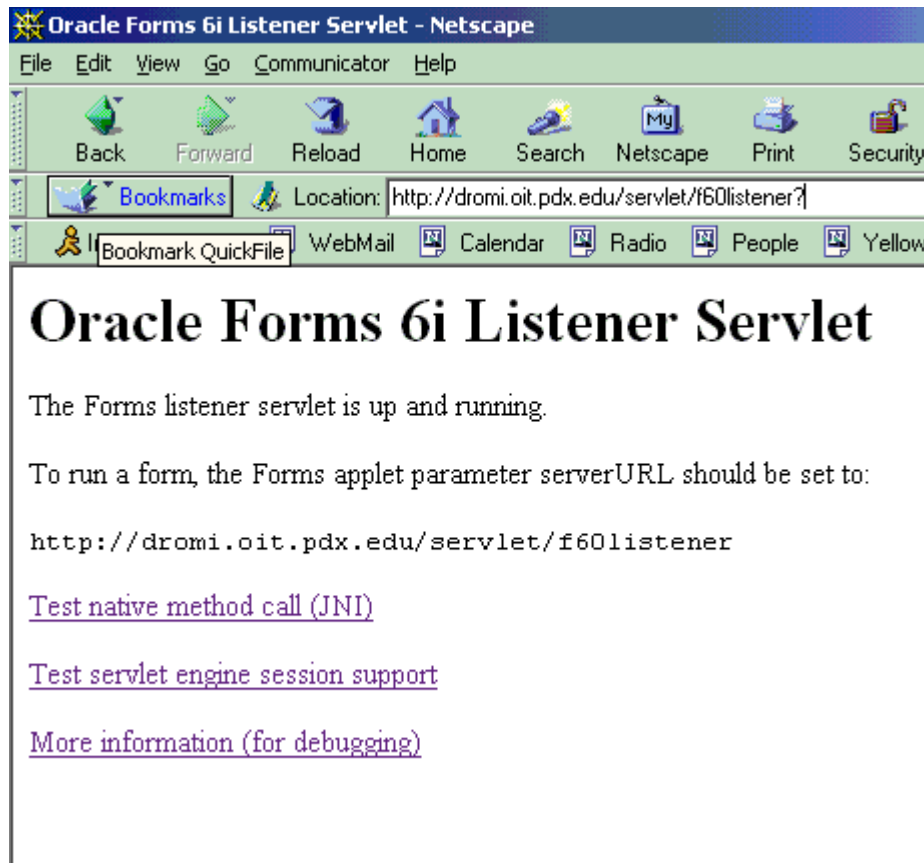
Oracle Forms 6i Listener Servlet - Netscape

File Edit View Go Communicator Help

Back Forward Reload Home Search Netscape Print Security

Bookmarks Location: http://dromi.oit.pdx.edu/servlet/f60listener?

I Bookmark QuickFile WebMail Calendar Radio People Yellow

# Oracle Forms 6i Listener Servlet

The Forms listener servlet is up and running.

To run a form, the Forms applet parameter serverURL should be set to:

http://dromi.oit.pdx.edu/servlet/f60listener

Test native method call (JNI)

Test servlet engine session support

More information (for debugging)